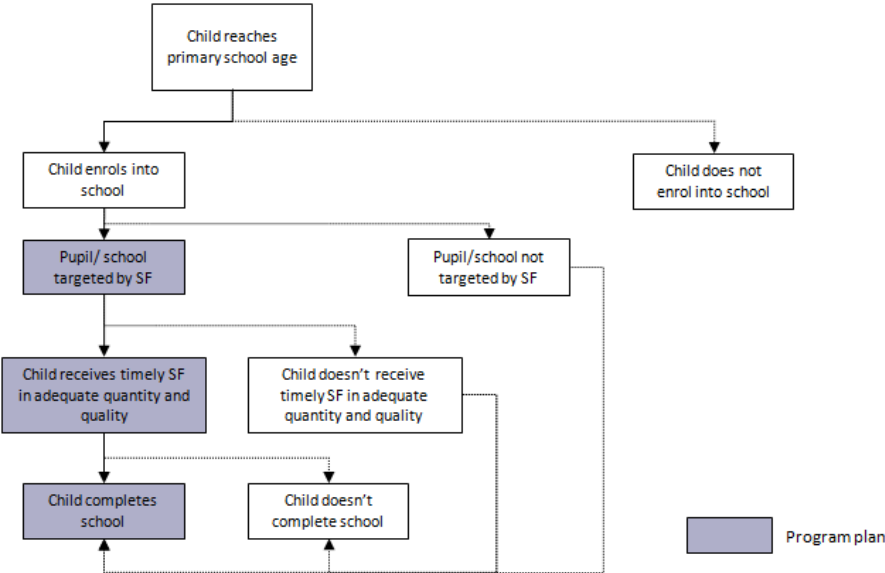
Child reaches primary school age

Child enrols into school

Child does not enrol into school

Pupil/ school targeted by SF

Pupil/school not targeted by SF

Child receives timely SF in adequate quantity and quality

Child doesn't receive timely SF in adequate quantity and quality

Child completes school

Child doesn't complete school

Program plan